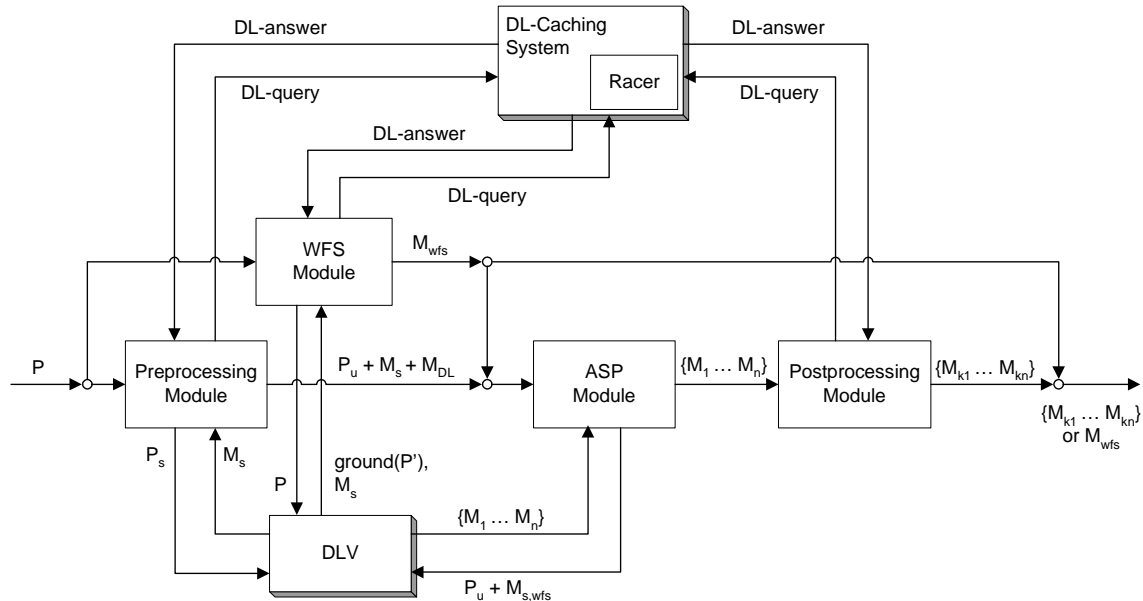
DL-answer
DL-Caching System
Racer
DL-answer
DL-query
DL-query
DL-answer
DL-query
WFS Module
$M_{wfs}$
P
Preprocessing Module
$P_u + M_s + M_{DL}$
ASP Module
$\{M_1 \dots M_n\}$
Postprocessing Module
$\{M_{k1} \dots M_{kn}\}$
$\{M_{k1} \dots M_{kn}\}$ or $M_{wfs}$
$P_s$
$M_s$
P
ground(P'), $M_s$
$\{M_1 \dots M_n\}$
DLV
$P_u + M_{s,wfs}$